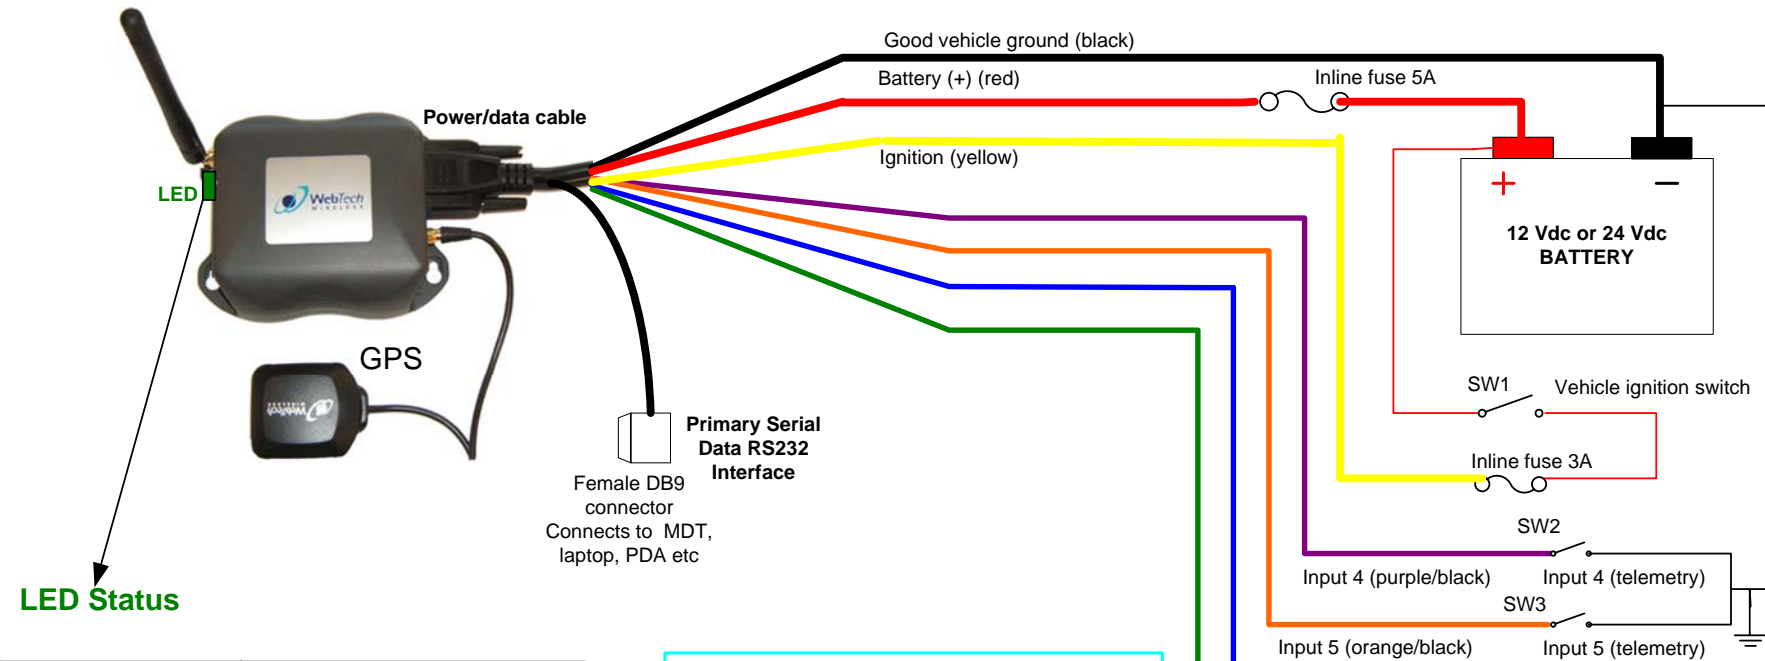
Good vehicle ground (black)

Battery (+) (red)

Inline fuse 5A

Power/data cable

Ignition (yellow)

LED

WebTech WIRELESS

+

−

12 Vdc or 24 Vdc BATTERY

GPS

SW1

Vehicle ignition switch

Primary Serial Data RS232 Interface

Female DB9 connector Connects to MDT, laptop, PDA etc

Inline fuse 3A

SW2

Input 4 (purple/black)

Input 4 (telemetry)

SW3

LED Status

Input 5 (orange/black)

Input 5 (telemetry)